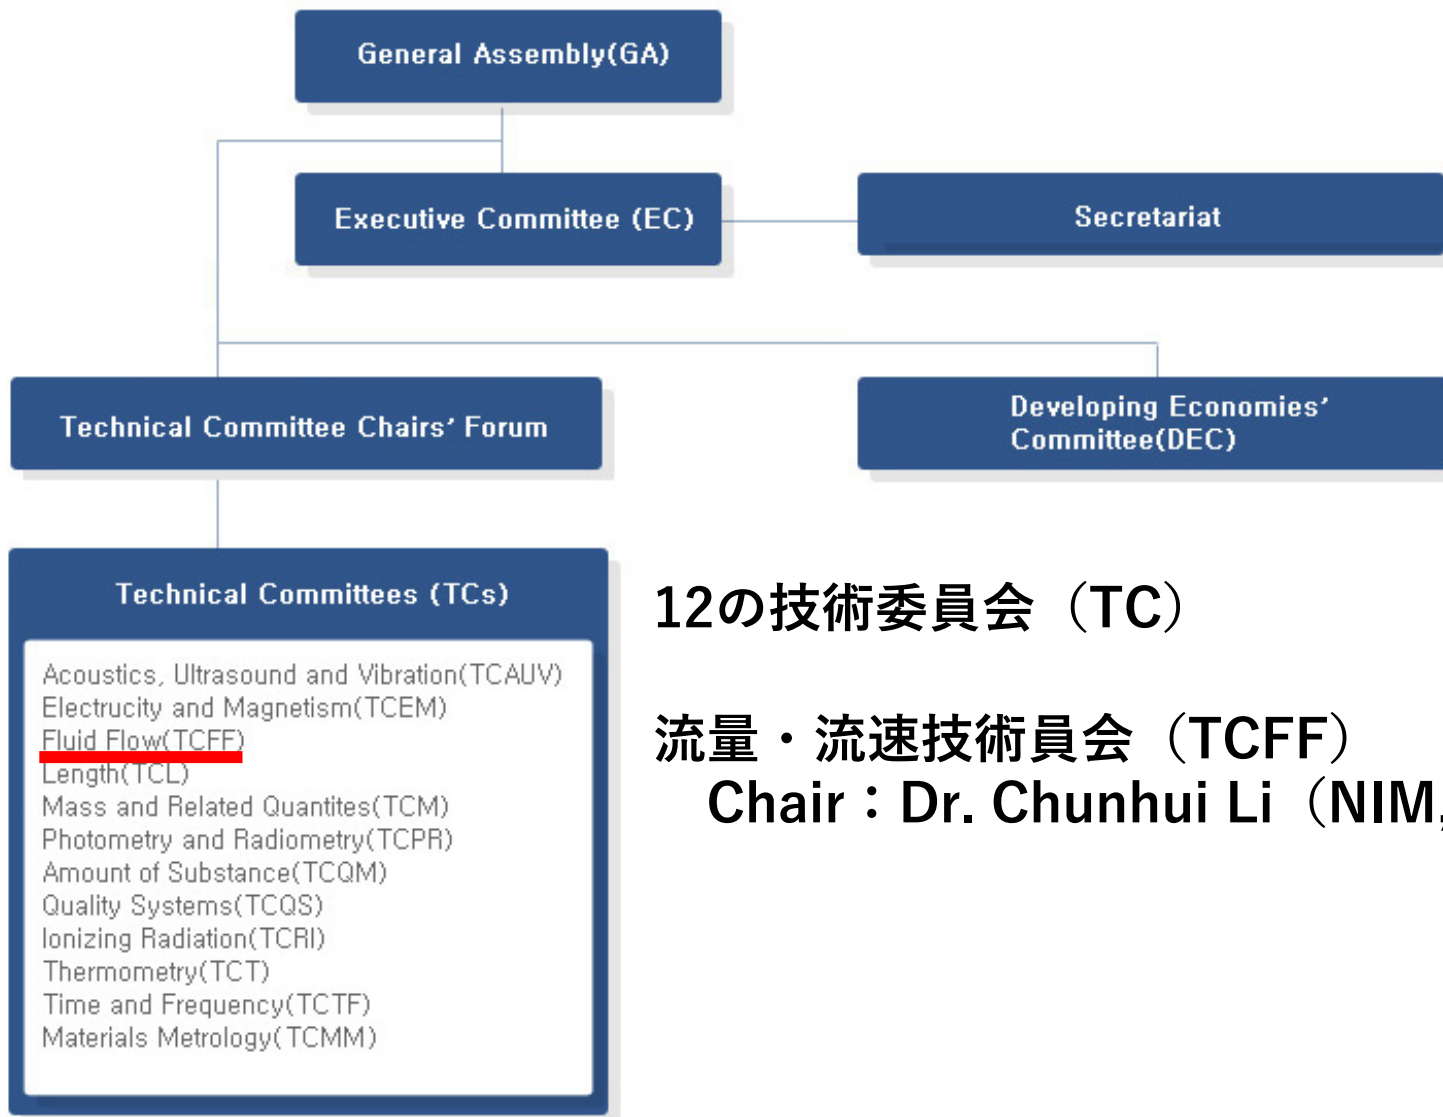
General Assembly(GA)

Executive Committee (EC)

Secretariat

Technical Committee Chairs' Forum

Developing Economies' Committee(DEC)

Technical Committees (TCs)

Acoustics, Ultrasound and Vibration(TCAUV)
Electrcity and Magnetism(TCEM)
Fluid Flow(TCFF)
Length(TCL)
Mass and Related Quantites(TCM)
Photometry and Radiometry(TCPR)
Amount of Substance(TCQM)
Quality Systems(TCQS)
Ionizing Radiation(TCRI)
Thermometry(TCT)
Time and Frequency(TCTF)
Materials Metrology(TCMM)

12の技術委員会（TC）

流量・流速技術員会（TCFF）
Chair：Dr. Chunhui Li（NIM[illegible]